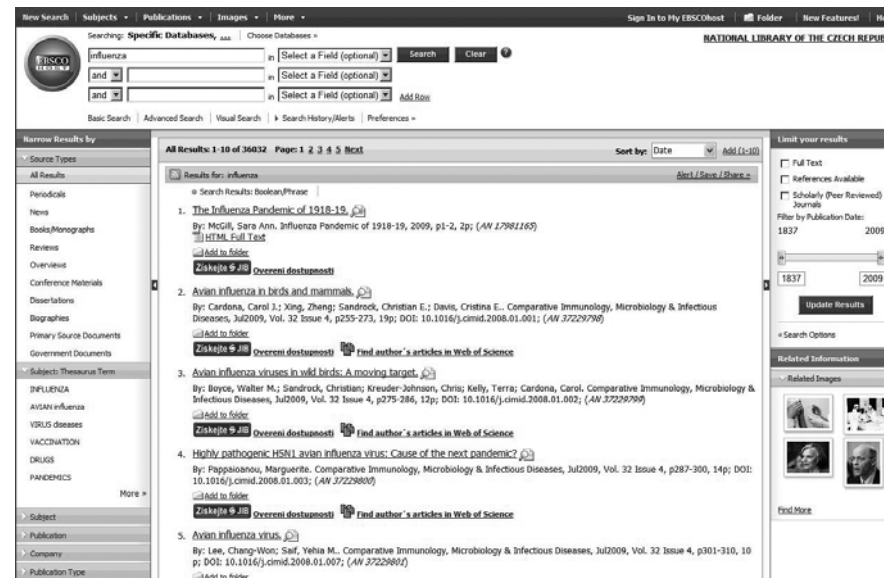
New Search | Subjects ▾ | Publications ▾ | Images ▾ | More ▾

Sign In to My EBSCOhost | Folder | New Features! | He

Searching: Specific Databases, ... | Choose Databases »

NATIONAL LIBRARY OF THE CZECH REPU

EBSCO HOST

influenza in Select a Field (optional) Search Clear ?

and in Select a Field (optional)

and in Select a Field (optional) Add Row

Basic Search | Advanced Search | Visual Search | ▸ Search History/Alerts | Preferences »

Narrow Results by

Source Types

All Results

Periodicals

News

Books/Monographs

Reviews

Overviews

Conference Materials

Dissertations

Biographies

Primary Source Documents

Government Documents

Subject: Thesaurus Term

INFLUENZA

AVIAN influenza

VIRUS diseases

VACCINATION

DRUGS

PANDEMICS

More »

Subject

Publication

Company

Publication Type

All Results: 1-10 of 36032 Page: 1 2 3 4 5 Next

Sort by: Date Add (1-10)

Results for: influenza

Alert / Save / Share »

Search Results: Boolean/Phrase

1. The Influenza Pandemic of 1918-19.

By: McGill, Sara Ann. Influenza Pandemic of 1918-19, 2009, p1-2, 2p; (AN 17981165)

HTML Full Text

Add to folder

Získejte SFX Ověření dostupnosti

2. Avian influenza in birds and mammals.

By: Cardona, Carol J.; Xing, Zheng; Sandrock, Christian E.; Davis, Cristina E.. Comparative Immunology, Microbiology & Infectious Diseases, Jul2009, Vol. 32 Issue 4, p255-273, 19p; DOI: 10.1016/j.cimid.2008.01.001; (AN 37229798)

Add to folder

Získejte SFX Ověření dostupnosti Find author's articles in Web of Science

3. Avian influenza viruses in wild birds: A moving target.

By: Boyce, Walter M.; Sandrock, Christian; Kreuder-Johnson, Chris; Kelly, Terra; Cardona, Carol. Comparative Immunology, Microbiology & Infectious Diseases, Jul2009, Vol. 32 Issue 4, p275-286, 12p; DOI: 10.1016/j.cimid.2008.01.002; (AN 37229799)

Add to folder

Získejte SFX Ověření dostupnosti Find author's articles in Web of Science

4. Highly pathogenic H5N1 avian influenza virus: Cause of the next pandemic?

By: Pappaioanou, Marguerite. Comparative Immunology, Microbiology & Infectious Diseases, Jul2009, Vol. 32 Issue 4, p287-300, 14p; DOI: 10.1016/j.cimid.2008.01.003; (AN 37229800)

Add to folder

Získejte SFX Ověření dostupnosti Find author's articles in Web of Science

5. Avian influenza virus.

By: Lee, Chang-Won; Saif, Yehia M.. Comparative Immunology, Microbiology & Infectious Diseases, Jul2009, Vol. 32 Issue 4, p301-310, 10p; DOI: 10.1016/j.cimid.2008.01.007; (AN 37229801)

Add to folder

Limit your results

Full Text

References Available

Scholarly (Peer Reviewed) Journals

Filter by Publication Date:

1837 2009

1837 2009

Update Results

« Search Options

Related Information

Related Images

Find More